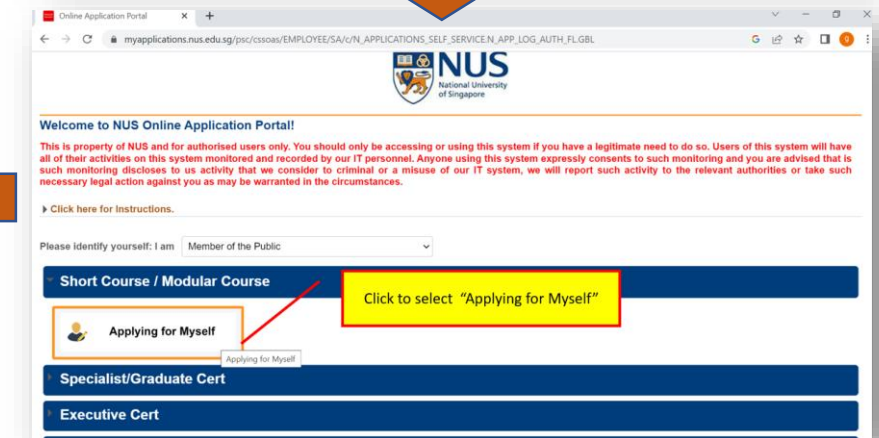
Online Application Portal

myapplications.nus.edu.sg/psc/cssoas/EMPLOYEE/SA/c/N_APPLICATIONS_SELF_SERVICE.N_APP_LOG_AUTH_FL.GBL

NUS
National University of Singapore

Welcome to NUS Online Application Portal!

This is property of NUS and for authorised users only. You should only be accessing or using this system if you have a legitimate need to do so. Users of this system will have all of their activities on this system monitored and recorded by our IT personnel. Anyone using this system expressly consents to such monitoring and you are advised that is such monitoring discloses to us activity that we consider to criminal or a misuse of our IT system, we will report such activity to the relevant authorities or take such necessary legal action against you as may be warranted in the circumstances.

Click here for Instructions.

Please identify yourself: I am Member of the Public

Short Course / Modular Course

Click to select "Applying for Myself"

Applying for Myself

Applying for Myself

Specialist/Graduate Cert

Executive Cert